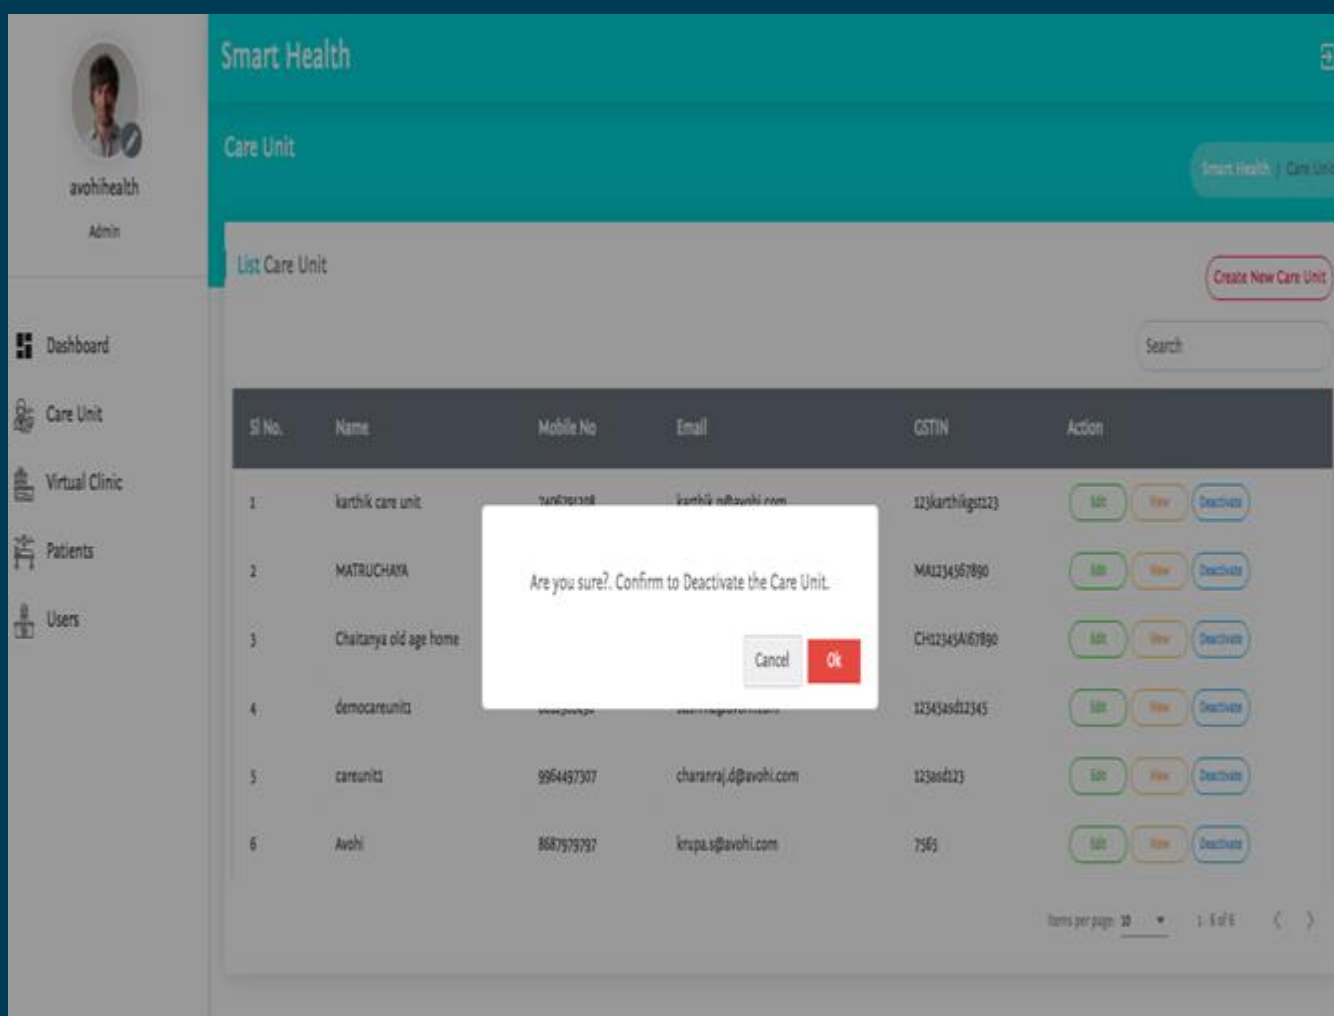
avohihealth
Admin

Dashboard
Care Unit
Virtual Clinic
Patients
Users

Smart Health

Care Unit

Smart Health / Care Unit

List Care Unit

Create New Care Unit

Search

| Sl No. | Name | Mobile No | Email | GSTIN | Action |
|---|---|---|---|---|---|
| 1 | karthik care unit | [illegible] | karthik.n@avohi.com | 123karthikgst123 | Edit View Deactivate |
| 2 | MATRUCHAYA | | | MA1234567890 | Edit View Deactivate |
| 3 | Chaitanya old age home | | | CH12345A67890 | Edit View Deactivate |
| 4 | democareunit1 | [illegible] | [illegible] | 12345asd12345 | Edit View Deactivate |
| 5 | careunit1 | 9964497307 | charanraj.d@avohi.com | 123asd123 | Edit View Deactivate |
| 6 | Avohi | 8687979797 | krupa.s@avohi.com | 7565 | Edit View Deactivate |

Items per page: 10
1 - 6 of 6

Are you sure?. Confirm to Deactivate the Care Unit.

Cancel
Ok